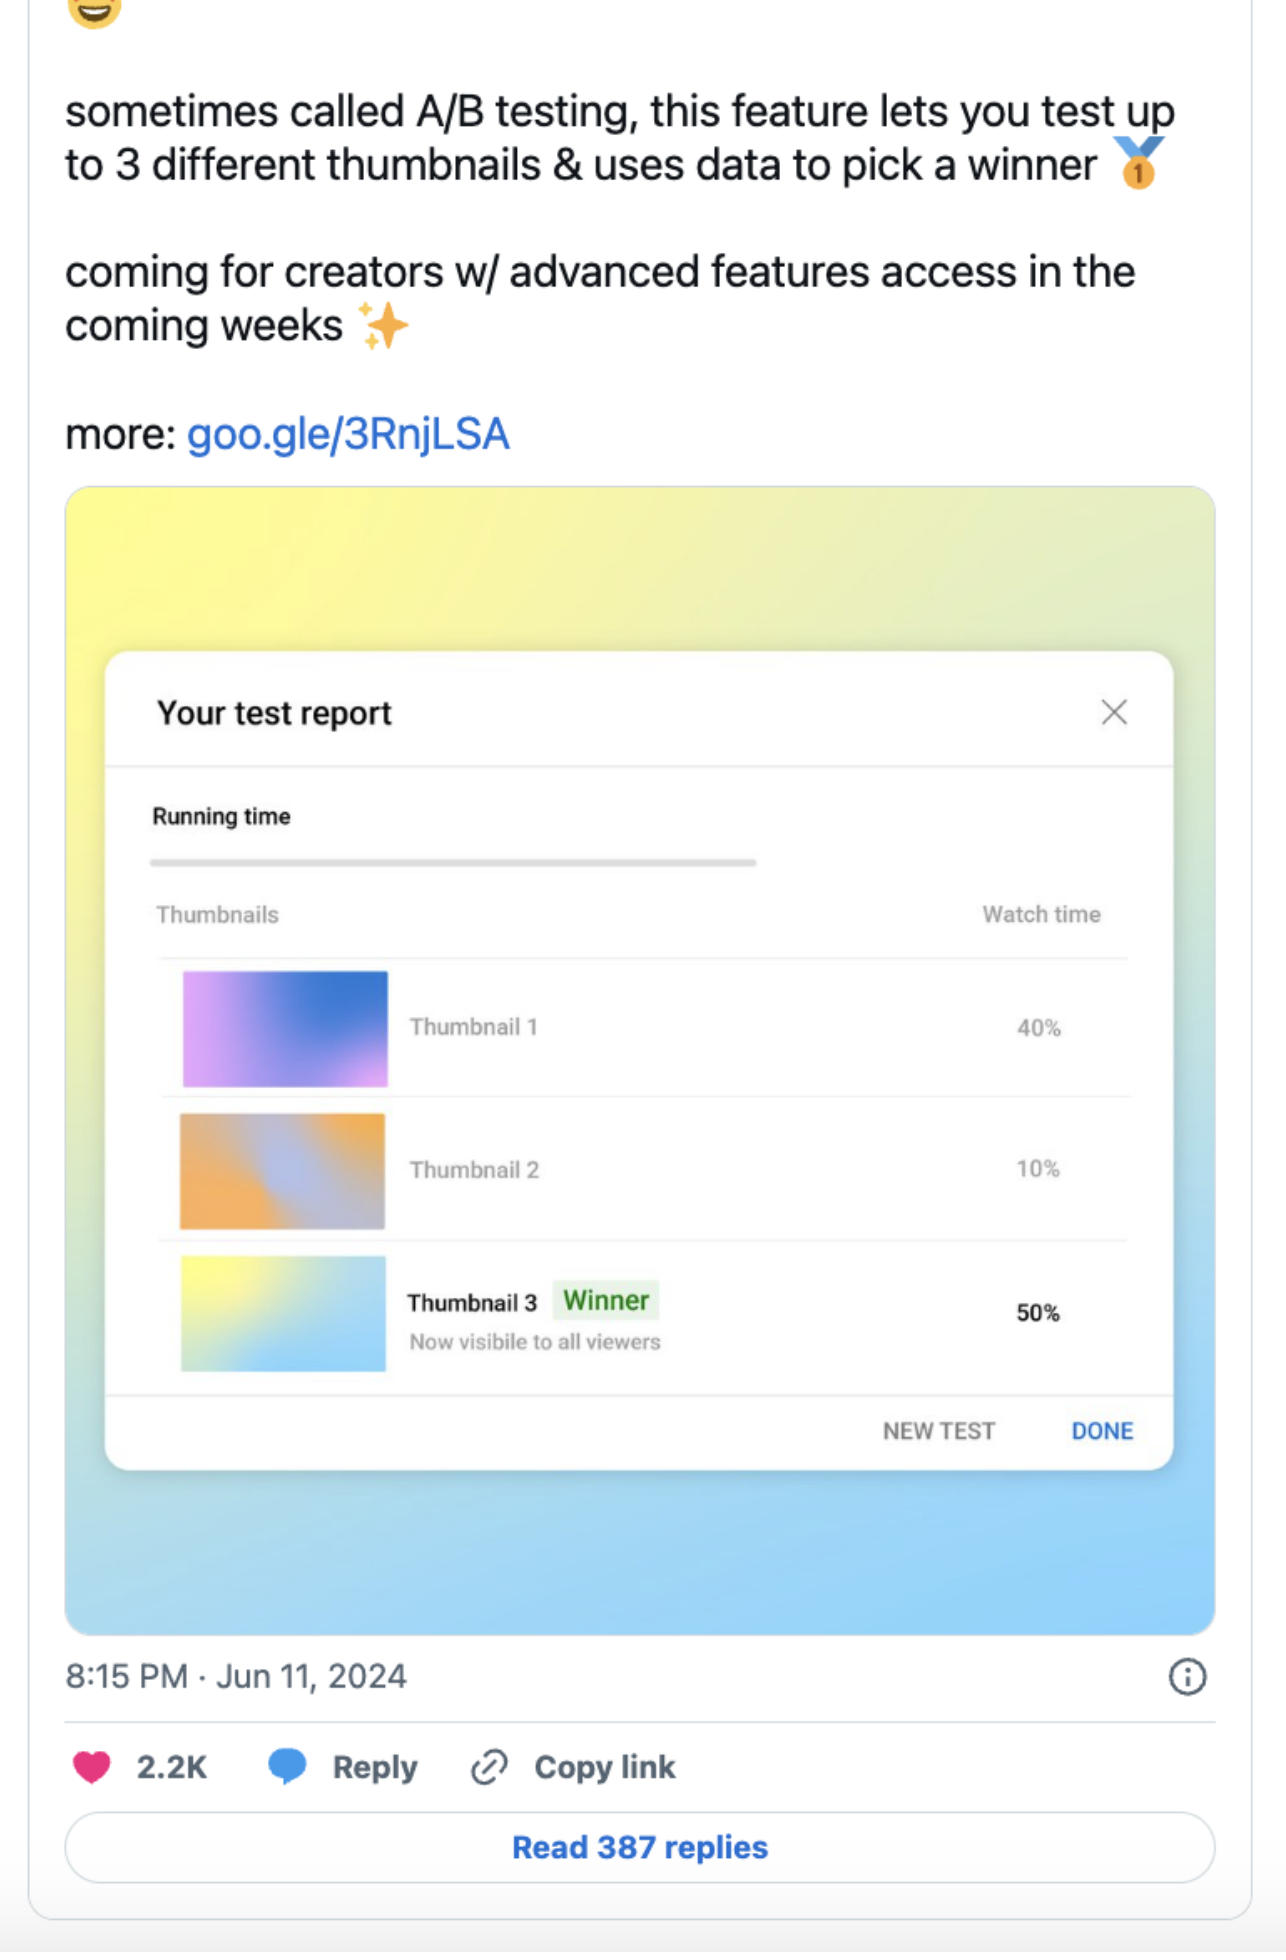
sometimes called A/B testing, this feature lets you test up to 3 different thumbnails & uses data to pick a winner 🥇

coming for creators w/ advanced features access in the coming weeks ✨

more: goo.gle/3RnjLSA

Your test report

Running time

| Thumbnails | Watch time |
|---|---|
| Thumbnail 1 | 40% |
| Thumbnail 2 | 10% |
| Thumbnail 3 Winner Now visibile to all viewers | 50% |

NEW TEST DONE

8:15 PM · Jun 11, 2024

2.2K Reply Copy link

Read 387 replies